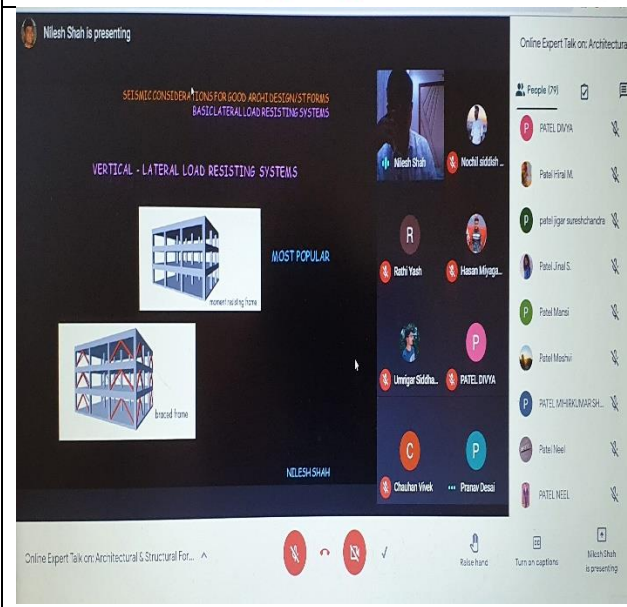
Nilesh Shah is presenting

SEISMIC CONSIDERATIONS FOR GOOD ARCHI DESIGN/ST FORMS
BASIC LATERAL LOAD RESISTING SYSTEMS

VERTICAL - LATERAL LOAD RESISTING SYSTEMS

moment resisting frame

MOST POPULAR

braced frame

NILESH SHAH

Nilesh Shah
Nochil siddish ...
R
Rathi Yash
Hasan Miyaga...
Umrigar Siddha...
P
PATEL DIVYA
C
Chauhan Vivek
P
Pranav Desai

Online Expert Talk on: Architectura
People (79)
P PATEL DIVYA
Patel Hiral M.
P patel jigar sureshchandra
Patel Jinal S.
P Patel Mansi
Patel Moshi
P PATEL MIHIRKUMAR SH...
Patel Neel
PATEL NEEL

Online Expert Talk on: Architectural & Structural For...
Raise hand
Turn on captions
Nilesh Shah is presenting